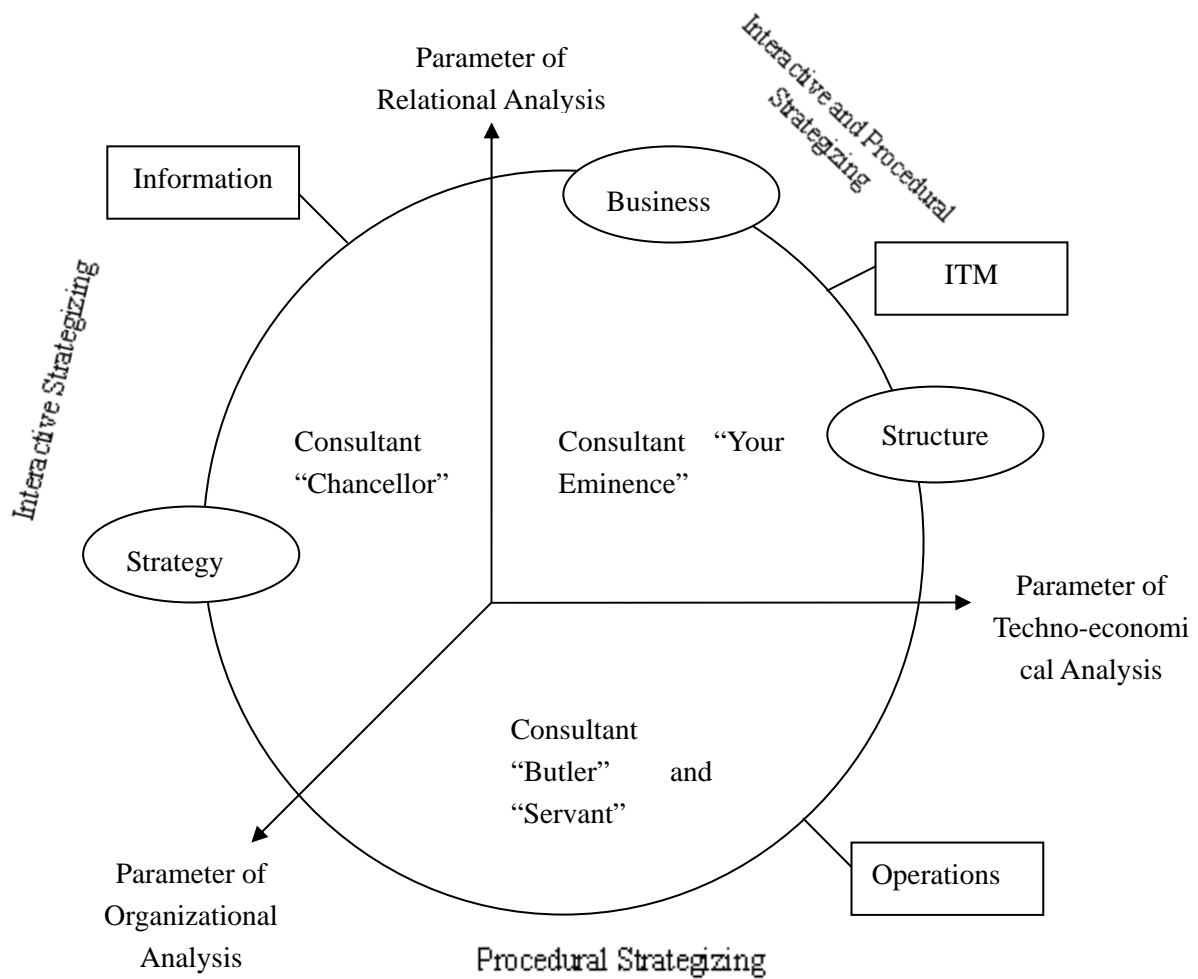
Parameter of Relational Analysis

Interactive and Procedural Strategizing

Information

Business

ITM

Interactive Strategizing

Consultant "Chancellor"

Consultant "Your Eminence"

Structure

Strategy

Parameter of Techno-economical Analysis

Consultant "Butler" and "Servant"

Parameter of Organizational Analysis

Operations

Procedural Strategizing